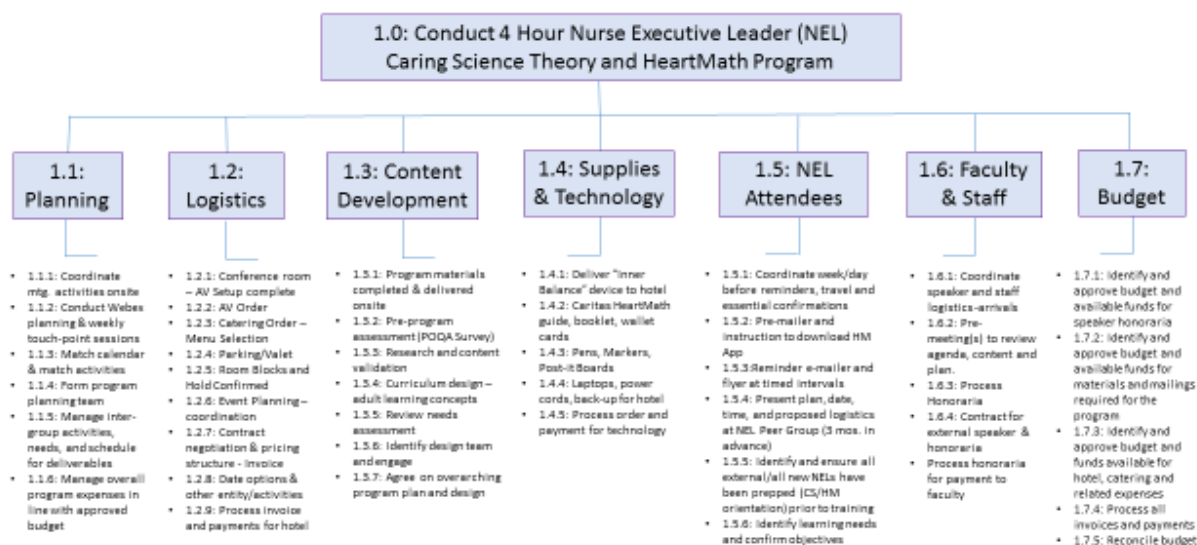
1.0: Conduct 4 Hour Nurse Executive Leader (NEL) Caring Science Theory and HeartMath Program

1.1: Planning

- 1.1.1: Coordinate mtg. activities onsite
- 1.1.2: Conduct Webex planning & weekly touch-point sessions
- 1.1.3: Match calendar & match activities
- 1.1.4: Form program planning team
- 1.1.5: Manage inter-group activities, needs, and schedule for deliverables
- 1.1.6: Manage overall program expenses in line with approved budget

1.2: Logistics

- 1.2.1: Conference room – AV Setup complete
- 1.2.2: AV Order
- 1.2.3: Catering Order – Menu Selection
- 1.2.4: Parking/Valet
- 1.2.5: Room Blocks and Hold Confirmed
- 1.2.6: Event Planning – coordination
- 1.2.7: Contract negotiation & pricing structure - Invoice
- 1.2.8: Date options & other entity/activities
- 1.2.9: Process invoice and payments for hotel

1.3: Content Development

- 1.3.1: Program materials completed & delivered onsite
- 1.3.2: Pre-program assessment (POQA Survey)
- 1.3.3: Research and content validation
- 1.3.4: Curriculum design – adult learning concepts
- 1.3.5: Review needs assessment
- 1.3.6: Identify design team and engage
- 1.3.7: Agree on overarching program plan and design

1.4: Supplies & Technology

- 1.4.1: Deliver "Inner Balance" device to hotel
- 1.4.2: Caritas HeartMath guide, booklet, wallet cards
- 1.4.3: Pens, Markers, Post-it Boards
- 1.4.4: Laptops, power cords, back-up for hotel
- 1.4.5: Process order and payment for technology

1.5: NEL Attendees

- 1.5.1: Coordinate week/day before reminders, travel and essential confirmations
- 1.5.2: Pre-mailer and instruction to download HM App
- 1.5.3:Reminder e-mailer and flyer at timed intervals
- 1.5.4: Present plan, date, time, and proposed logistics at NEL Peer Group (3 mos. in advance)
- 1.5.5: Identify and ensure all external/all new NELs have been prepped (CS/HM orientation) prior to training
- 1.5.6: Identify learning needs and confirm objectives

1.6: Faculty & Staff

- 1.6.1: Coordinate speaker and staff logistics-arrivals
- 1.6.2: Pre-meeting(s) to review agenda, content and plan.
- 1.6.3: Process Honoraria
- 1.6.4: Contract for external speaker & honoraria
- Process honoraria for payment to faculty

1.7: Budget

- 1.7.1: Identify and approve budget and available funds for speaker honoraria
- 1.7.2: Identify and approve budget and available funds for materials and mailings required for the program
- 1.7.3: Identify and approve budget and funds available for hotel, catering and related expenses
- 1.7.4: Process all invoices and payments
- 1.7.5: Reconcile budget